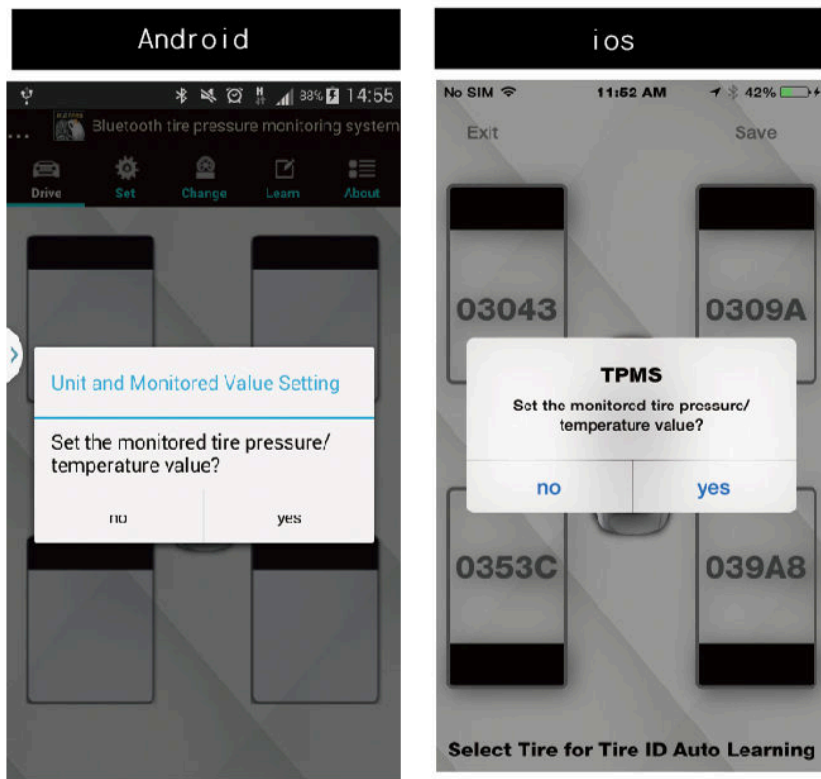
Android

38% 14:55

Bluetooth tire pressure monitoring system

Drive Set Change Learn About

Unit and Monitored Value Setting

Set the monitored tire pressure/ temperature value?

no yes

ios

No SIM 11:52 AM 42%

Exit Save

03043 0309A

TPMS

Set the monitored tire pressure/ temperature value?

no yes

0353C 039A8

Select Tire for Tire ID Auto Learning